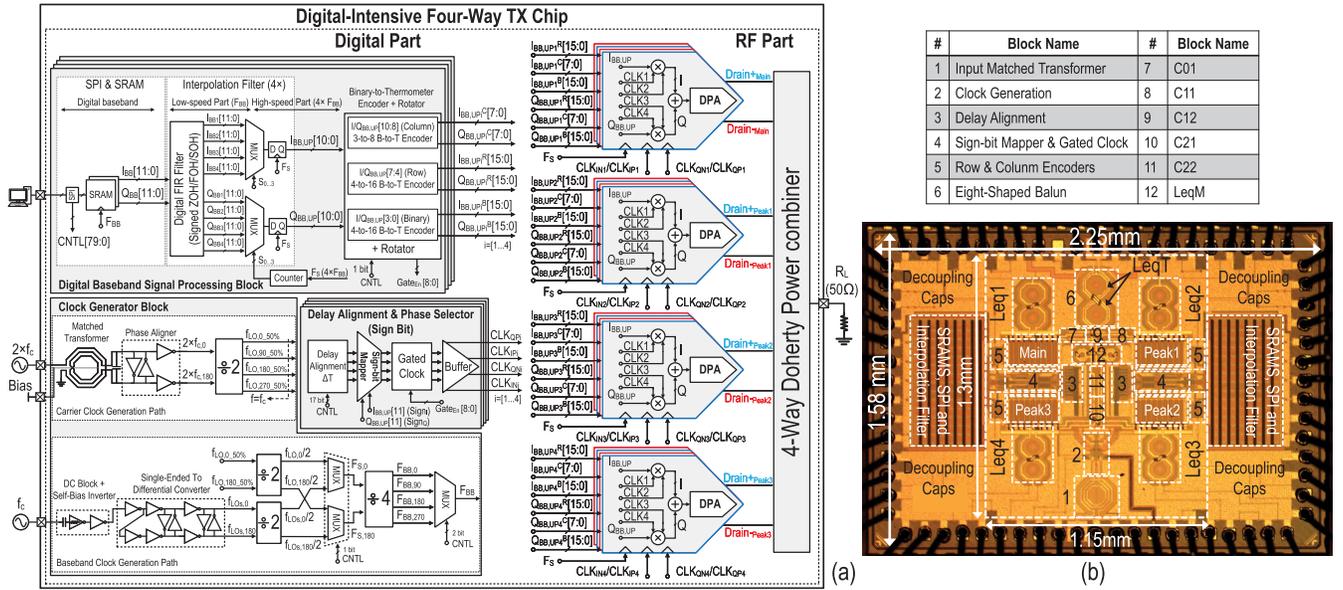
Digital-Intensive Four-Way TX Chip

Digital Part

RF Part

SPI & SRAM

Digital baseband

Interpolation Filter (4×)

Low-speed Part ($F_{BB}$) High-speed Part ($4\times F_{BB}$)

Binary-to-Thermometer Encoder + Rotator

SRAM

$I_{BB}[11:0]$

$Q_{BB}[11:0]$

$F_{BB}$

CNTL[79:0]

Digital FIR Filter (Signed ZOH/FOH/SOH)

$I_{BB1}[11:0]$ $I_{BB2}[11:0]$ $I_{BB3}[11:0]$ $I_{BB4}[11:0]$

$Q_{BB1}[11:0]$ $Q_{BB2}[11:0]$ $Q_{BB3}[11:0]$ $Q_{BB4}[11:0]$

MUX

$S_{0..3}$

D Q

$F_S$

$I_{BB,UP}[10:0]$

$Q_{BB,UP}[10:0]$

I/Q$_{BB,UP}$[10:8] (Column) 3-to-8 B-to-T Encoder

I/Q$_{BB,UP}$[7:4] (Row) 4-to-16 B-to-T Encoder

I/Q$_{BB,UP}$[3:0] (Binary) 4-to-16 B-to-T Encoder

+ Rotator

$I_{BB,UPi}^C[7:0]$

$Q_{BB,UPi}^C[7:0]$

$I_{BB,UPi}^R[15:0]$

$Q_{BB,UPi}^R[15:0]$

$I_{BB,UPi}^B[15:0]$

$Q_{BB,UPi}^B[15:0]$

i=[1...4]

Counter

$F_S\ (4\times F_{BB})$

1 bit CNTL

Gate$_{En}$[8:0]

Digital Baseband Signal Processing Block

Clock Generator Block

Matched Transformer

Phase Aligner

$2\times f_c$

Bias

$2\times f_{c,0}$

$2\times f_{c,180}$

÷2

$f_{LO,0\_50\%}$

$f_{LO,90\_50\%}$

$f_{LO,180\_50\%}$

$f_{LO,270\_50\%}$

$f=f_c$

Carrier Clock Generation Path

Delay Alignment & Phase Selector (Sign Bit)

Delay Alignment ΔT

17 bit CNTL

Sign-bit Mapper

Gated Clock

Buffer

$I_{BB,UP}[11]$ (Sign$_I$)

$Q_{BB,UP}[11]$ (Sign$_Q$)

Gate$_{En}$[8:0]

$CLK_{QPi}$ $CLK_{IPi}$ $CLK_{QNi}$ $CLK_{INi}$

i=[1...4]

$f_c$

DC Block + Self-Bias Inverter

Single-Ended To Differential Converter

$f_{LO,0\_50\%}$

$f_{LOs,0}$

$f_{LOs,180}$

$f_{LO,180\_50\%}$

÷2

$f_{LO,0}/2$

$f_{LO,180}/2$

$f_{LOs,0}/2$

$f_{LOs,180}/2$

MUX

$F_{S,0}$

$F_{S,180}$

1 bit CNTL

÷4

$F_{BB,0}$ $F_{BB,90}$ $F_{BB,180}$ $F_{BB,270}$

$F_{BB}$

2 bit CNTL

Baseband Clock Generation Path

$I_{BB,UP1}^R[15:0]$ $I_{BB,UP1}^C[7:0]$ $I_{BB,UP1}^B[15:0]$ $Q_{BB,UP1}^R[15:0]$ $Q_{BB,UP1}^C[7:0]$ $Q_{BB,UP1}^B[15:0]$

$I_{BB,UP}$ CLK1 CLK2 CLK3 CLK4 $Q_{BB,UP}$ I Q DPA

Drain+$_{Main}$

Drain-$_{Main}$

$F_S$

$CLK_{IN1}/CLK_{IP1}$ $CLK_{QN1}/CLK_{QP1}$

$I_{BB,UP2}^R[15:0]$ $I_{BB,UP2}^C[7:0]$ $I_{BB,UP2}^B[15:0]$ $Q_{BB,UP2}^R[15:0]$ $Q_{BB,UP2}^C[7:0]$ $Q_{BB,UP2}^B[15:0]$

Drain+$_{Peak1}$

Drain-$_{Peak1}$

$CLK_{IN2}/CLK_{IP2}$ $CLK_{QN2}/CLK_{QP2}$

$I_{BB,UP3}^R[15:0]$ $I_{BB,UP3}^C[7:0]$ $I_{BB,UP3}^B[15:0]$ $Q_{BB,UP3}^R[15:0]$ $Q_{BB,UP3}^C[7:0]$ $Q_{BB,UP3}^B[15:0]$

Drain+$_{Peak2}$

Drain-$_{Peak2}$

$CLK_{IN3}/CLK_{IP3}$ $CLK_{QN3}/CLK_{QP3}$

$I_{BB,UP4}^R[15:0]$ $I_{BB,UP4}^C[7:0]$ $I_{BB,UP4}^B[15:0]$ $Q_{BB,UP4}^R[15:0]$ $Q_{BB,UP4}^C[7:0]$ $Q_{BB,UP4}^B[15:0]$

Drain+$_{Peak3}$

Drain-$_{Peak3}$

$CLK_{IN4}/CLK_{IP4}$ $CLK_{QN4}/CLK_{QP4}$

4-Way Doherty Power combiner

$R_L$ (50Ω)

(a)

| # | Block Name | # | Block Name |
|---|---|---|---|
| 1 | Input Matched Transformer | 7 | C01 |
| 2 | Clock Generation | 8 | C11 |
| 3 | Delay Alignment | 9 | C12 |
| 4 | Sign-bit Mapper & Gated Clock | 10 | C21 |
| 5 | Row & Colunm Encoders | 11 | C22 |
| 6 | Eight-Shaped Balun | 12 | LeqM |

2.25mm

LeqT

Decoupling Caps

Decoupling Caps

Leq1

Leq2

6

7 9 8

12

SRAMS, SPI and Interpolation Filter

SRAMS, SPI and Interpolation Filter

1.3mm

1.58 mm

5 Main

Peak1 5

4

4

3 11 10 3

5 Peak3

Peak2 5

Leq4

Leq3

2

Decoupling Caps

Decoupling Caps

1

1.15mm

(b)